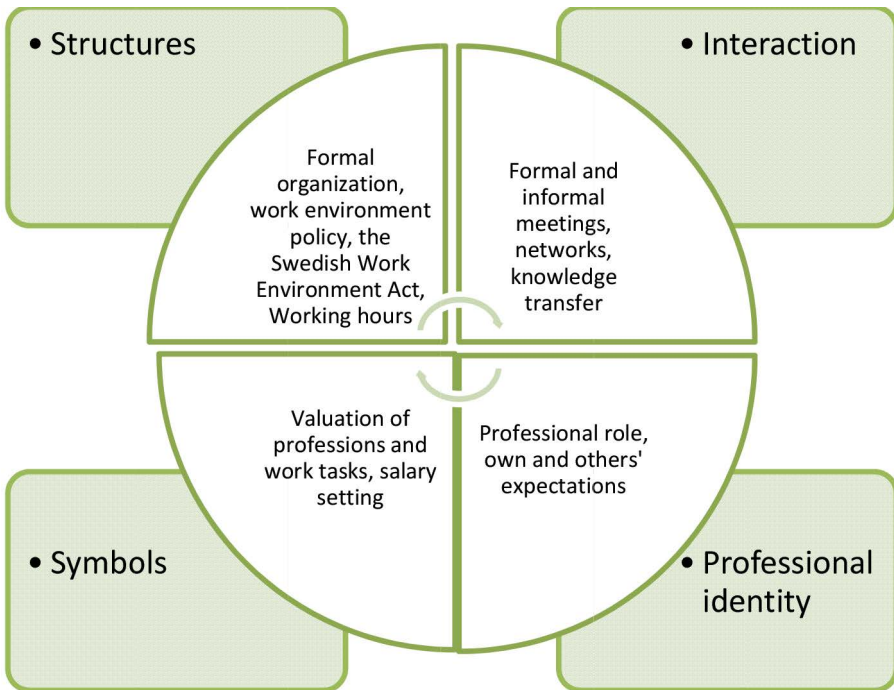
• Structures

• Interaction

Formal organization, work environment policy, the Swedish Work Environment Act, Working hours

Formal and informal meetings, networks, knowledge transfer

Valuation of professions and work tasks, salary setting

Professional role, own and others' expectations

• Symbols

• Professional identity